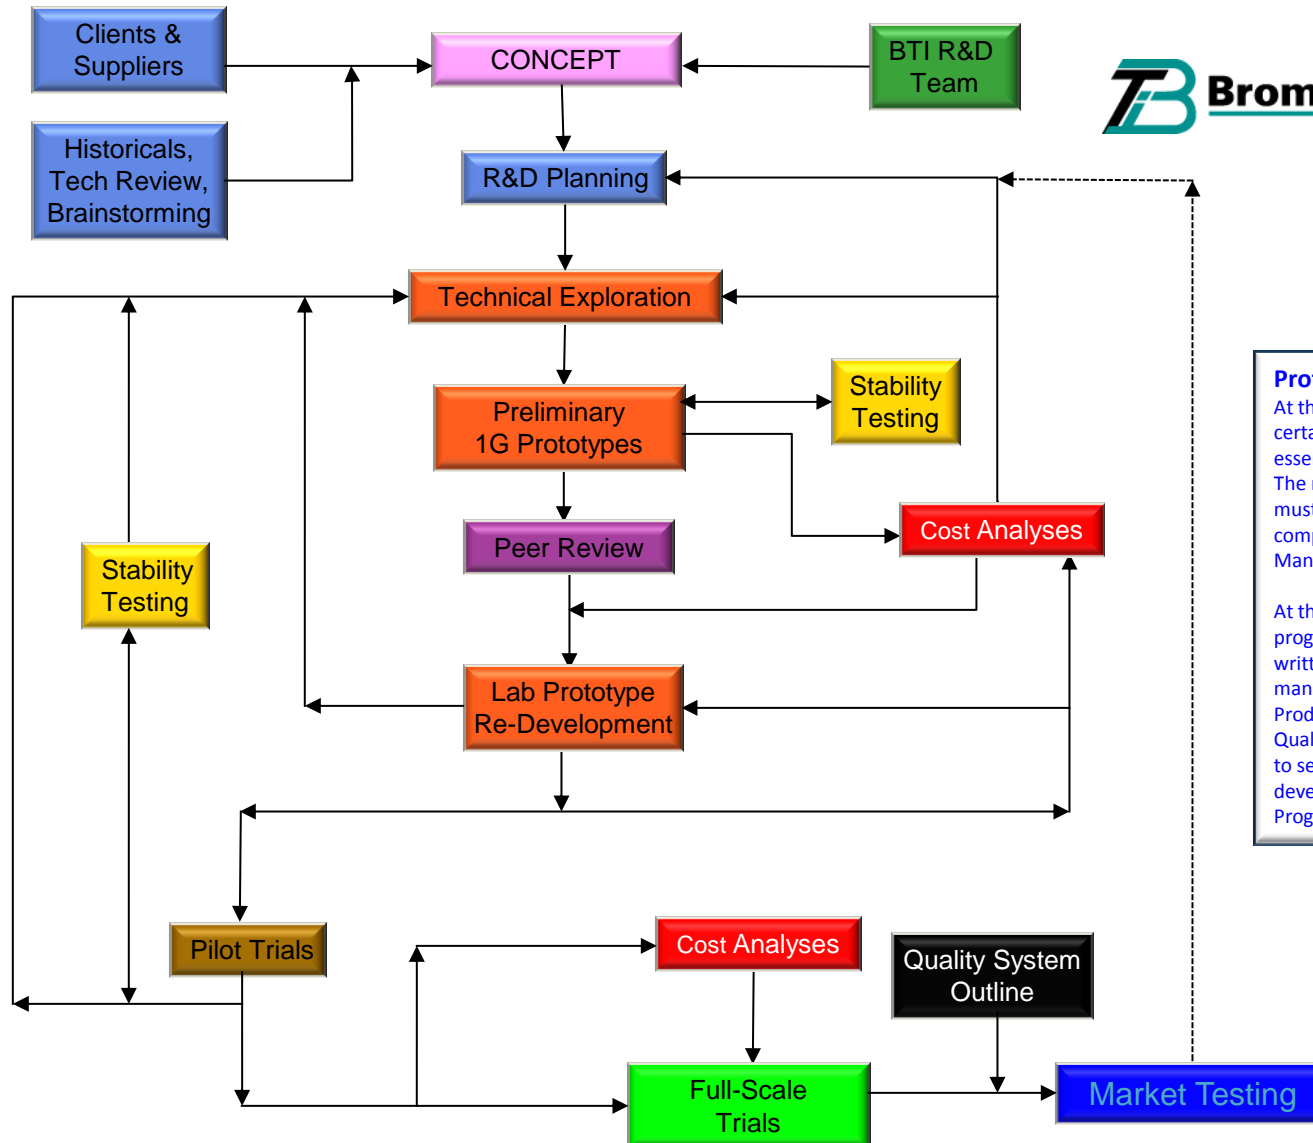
Clients & Suppliers

Historicals, Tech Review, Brainstorming

CONCEPT

BTI R&D Team

Brom

R&D Planning

Technical Exploration

Preliminary 1G Prototypes

Stability Testing

Peer Review

Cost Analyses

Stability Testing

Lab Prototype Re-Development

Pilot Trials

Cost Analyses

Quality System Outline

Full-Scale Trials

Market Testing

Pro
At th
certa
esse
The
must
comp
Man

At th
prog
writt
man
Prod
Qual
to se
deve
Prog